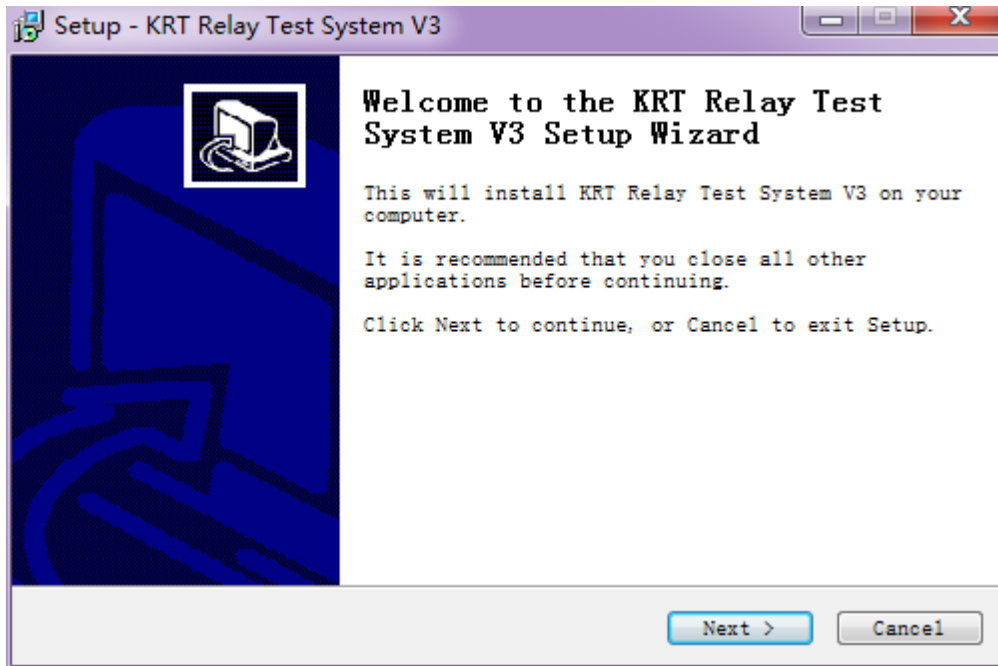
Setup - KRT Relay Test System V3

Welcome to the KRT Relay Test System V3 Setup Wizard

This will install KRT Relay Test System V3 on your computer.

It is recommended that you close all other applications before continuing.

Click Next to continue, or Cancel to exit Setup.

Next >

Cancel